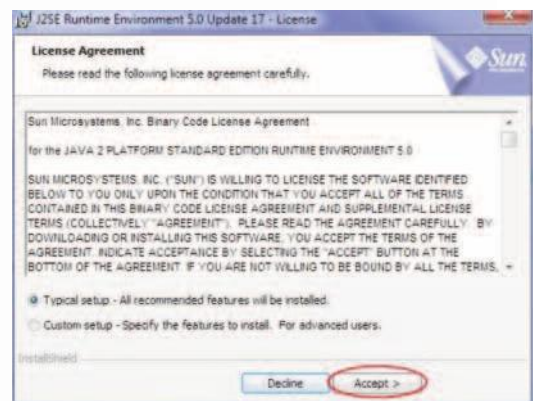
J2SE Runtime Environment 5.0 Update 17 - License

License Agreement

Please read the following license agreement carefully.

Sun

Sun Microsystems, Inc. Binary Code License Agreement

for the JAVA 2 PLATFORM STANDARD EDITION RUNTIME ENVIRONMENT 5.0

SUN MICROSYSTEMS, INC. ("SUN") IS WILLING TO LICENSE THE SOFTWARE IDENTIFIED BELOW TO YOU ONLY UPON THE CONDITION THAT YOU ACCEPT ALL OF THE TERMS CONTAINED IN THIS BINARY CODE LICENSE AGREEMENT AND SUPPLEMENTAL LICENSE TERMS (COLLECTIVELY "AGREEMENT"). PLEASE READ THE AGREEMENT CAREFULLY. BY DOWNLOADING OR INSTALLING THIS SOFTWARE, YOU ACCEPT THE TERMS OF THE AGREEMENT. INDICATE ACCEPTANCE BY SELECTING THE "ACCEPT" BUTTON AT THE BOTTOM OF THE AGREEMENT. IF YOU ARE NOT WILLING TO BE BOUND BY ALL THE TERMS,

Typical setup - All recommended features will be installed.

Custom setup - Specify the features to install. For advanced users.

InstallShield

Decline

Accept >